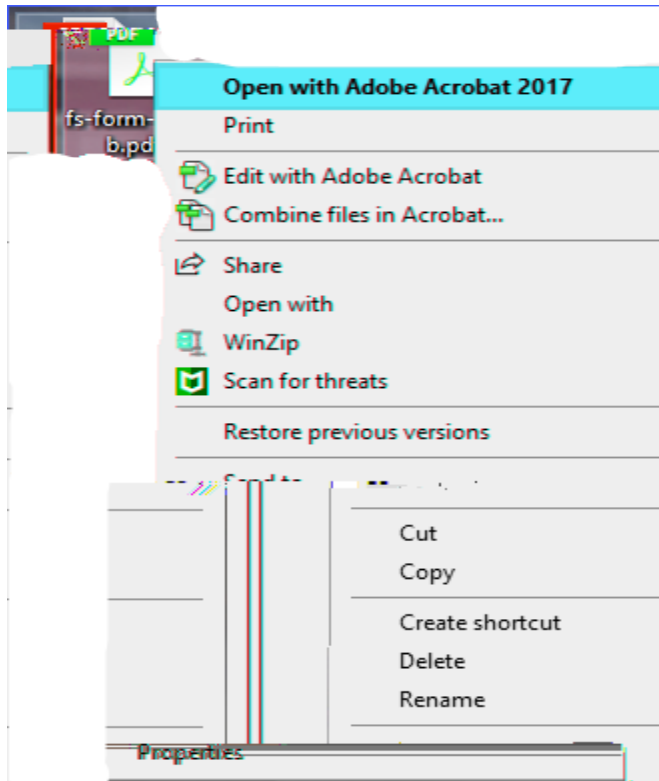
PDF

fs-form-b.pd

Open with Adobe Acrobat 2017
Print
Edit with Adobe Acrobat
Combine files in Acrobat...
Share
Open with
WinZip
Scan for threats
Restore previous versions
Send to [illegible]
Cut
Copy
Create shortcut
Delete
Rename
Properties